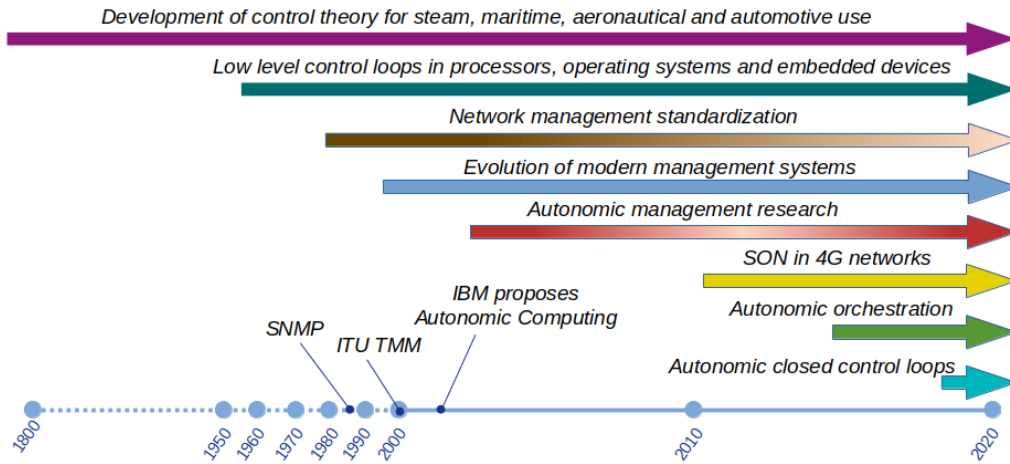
Development of control theory for steam, maritime, aeronautical and automotive use

Low level control loops in processors, operating systems and embedded devices

Network management standardization

Evolution of modern management systems

Autonomic management research

SON in 4G networks

Autonomic orchestration

Autonomic closed control loops

IBM proposes Autonomic Computing

SNMP

ITU TMM

1800

1950

1960

1970

1980

1990

2000

2010

2020